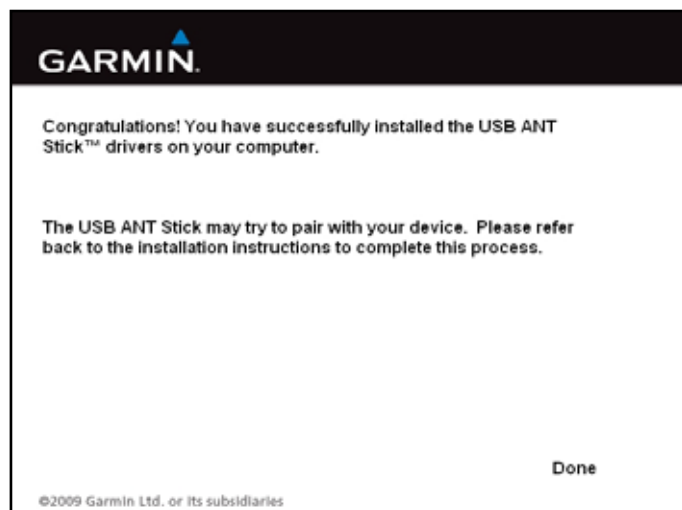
GARMIN.

Congratulations! You have successfully installed the USB ANT Stick™ drivers on your computer.

The USB ANT Stick may try to pair with your device. Please refer back to the installation instructions to complete this process.

Done

©2009 Garmin Ltd. or its subsidiaries